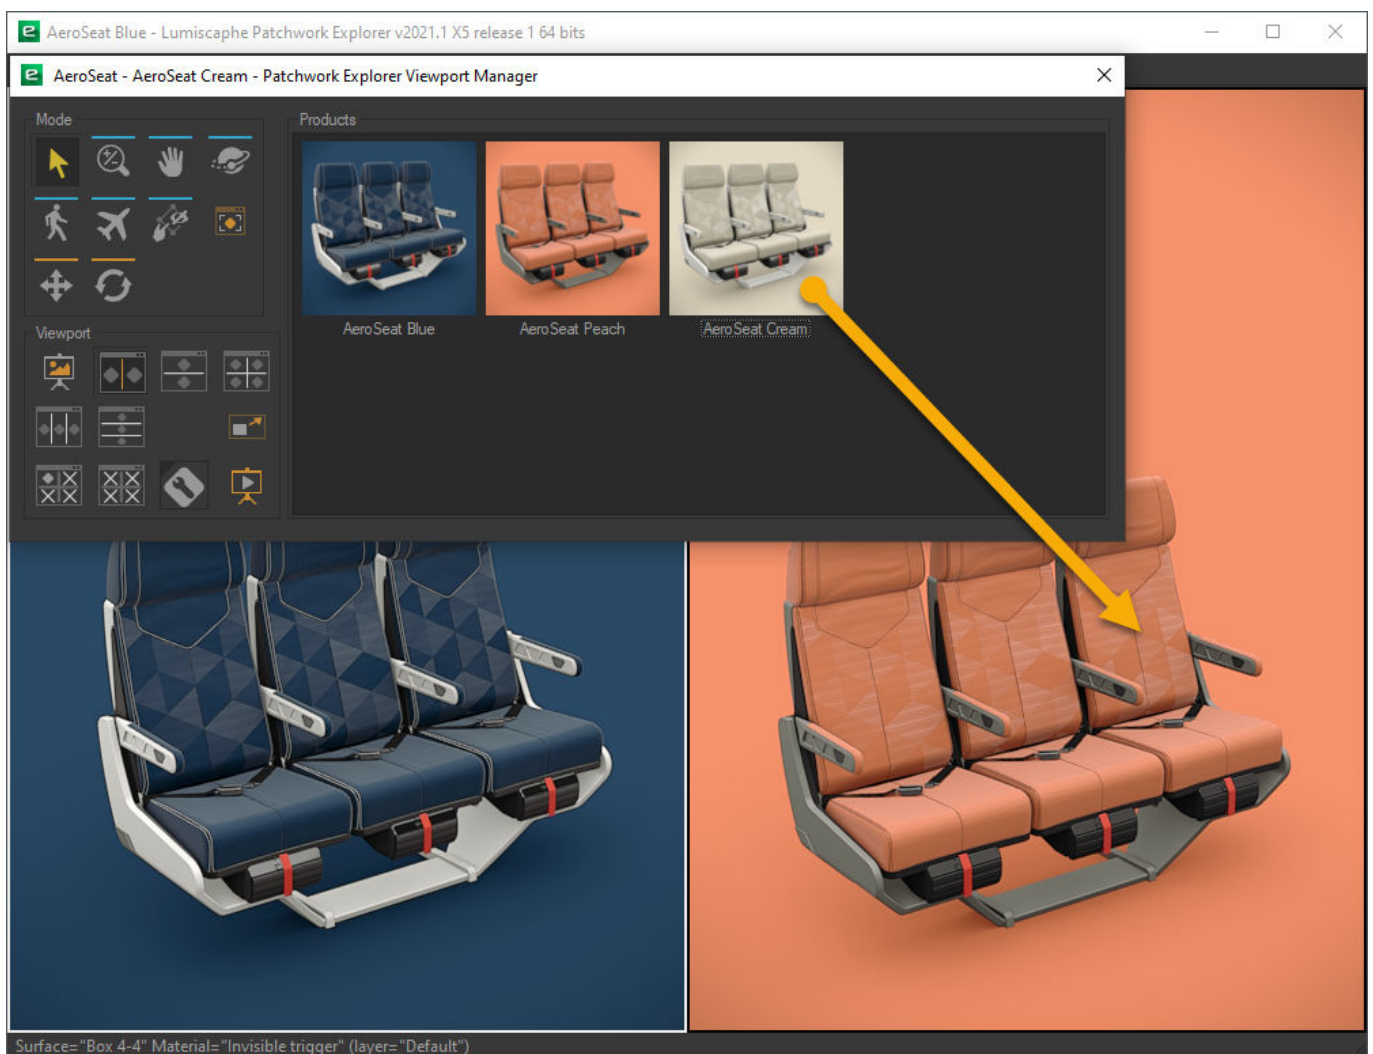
AeroSeat Blue - Lumiscaphe Patchwork Explorer v2021.1 X5 release 1 64 bits

AeroSeat - AeroSeat Cream - Patchwork Explorer Viewport Manager

Mode

Viewport

Products

AeroSeat Blue

AeroSeat Peach

AeroSeat Cream

Surface="Box 4-4" Material="Invisible trigger" (layer="Default")